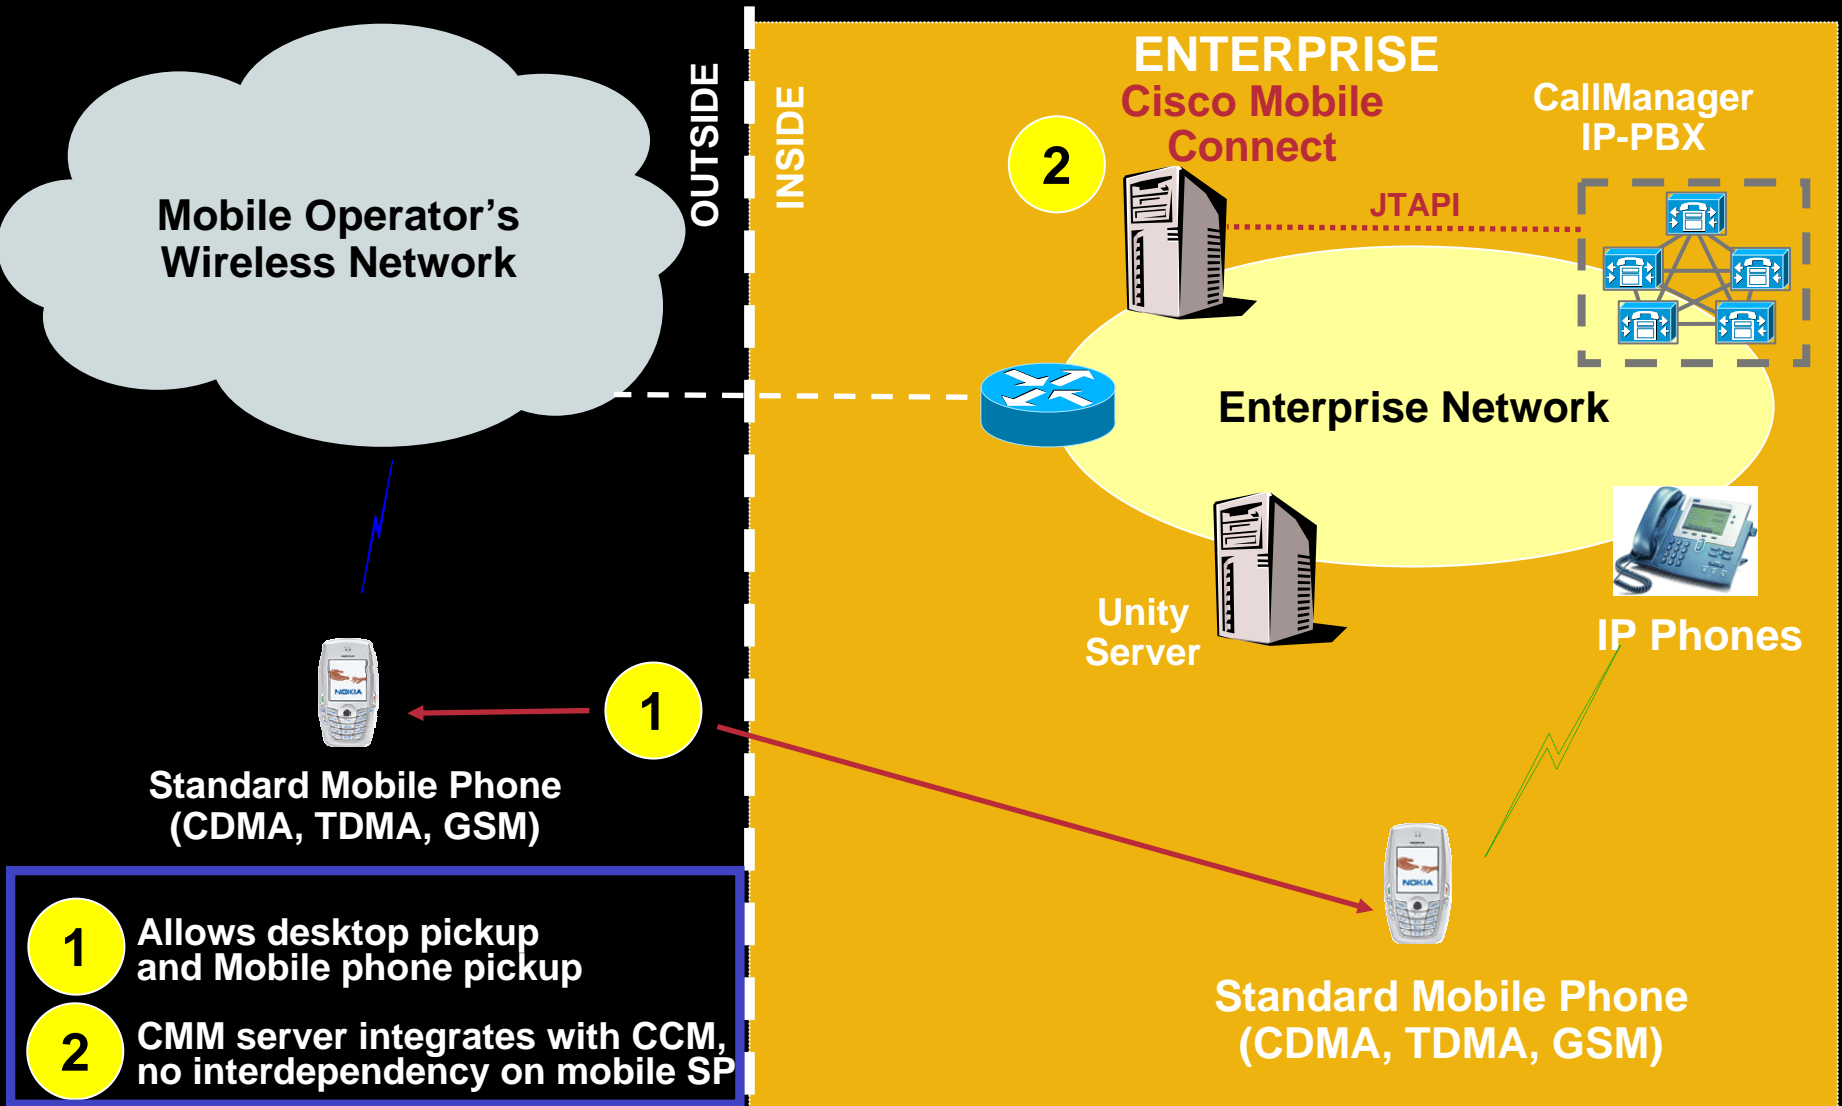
Mobile Operator's Wireless Network

OUTSIDE

INSIDE

ENTERPRISE

Cisco Mobile Connect

2

CallManager IP-PBX

JTAPI

Enterprise Network

Unity Server

IP Phones

1

NOKIA

Standard Mobile Phone (CDMA, TDMA, GSM)

NOKIA

Standard Mobile Phone (CDMA, TDMA, GSM)

1 Allows desktop pickup and Mobile phone pickup

2 CMM server integrates with CCM, no interdependency on mobile SP